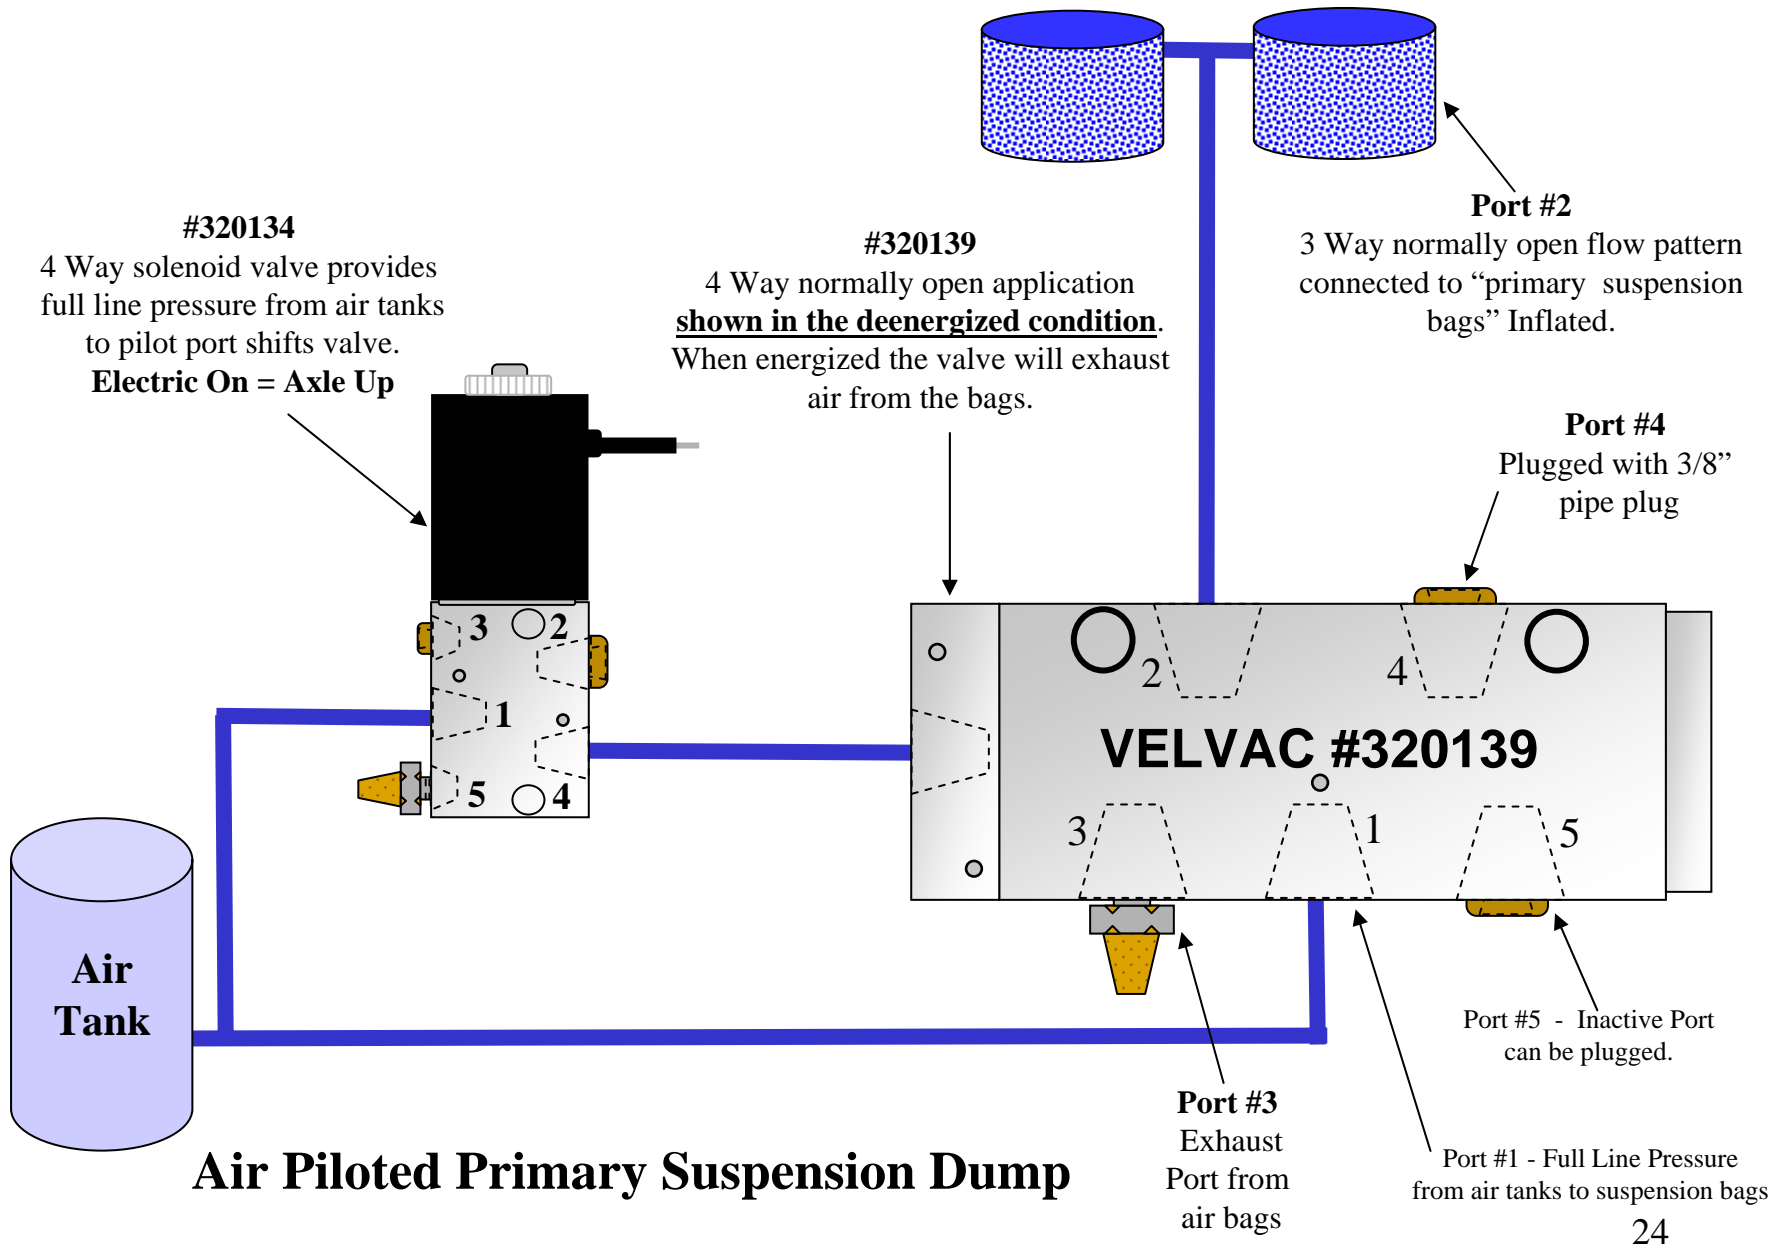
#320134
4 Way solenoid valve provides full line pressure from air tanks to pilot port shifts valve.
**Electric On = Axle Up**

#320139
4 Way normally open application shown in the deenergized condition. When energized the valve will exhaust air from the bags.

Port #2
3 Way normally open flow pattern connected to “primary suspension bags” Inflated.

Port #4
Plugged with 3/8” pipe plug

3 2
1
5 4

VELVAC #320139

2 4
3 1 5

Air Tank

Port #5 - Inactive Port can be plugged.

Port #3
Exhaust Port from air bags

Port #1 - Full Line Pressure from air tanks to suspension bags

Air Piloted Primary Suspension Dump

24